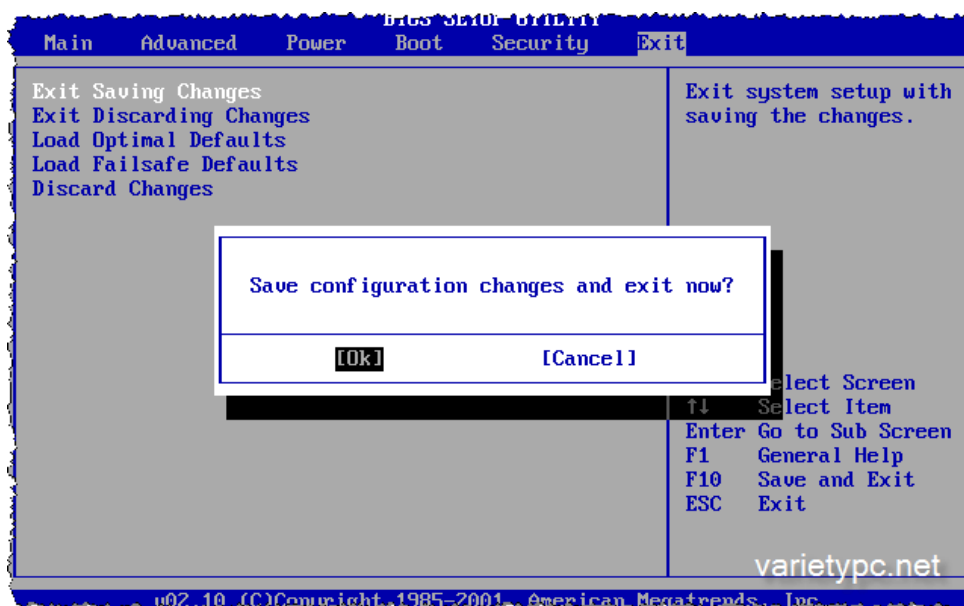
BIOS SETUP UTILITY
Main Advanced Power Boot Security Exit

Exit Saving Changes
Exit Discarding Changes
Load Optimal Defaults
Load Failsafe Defaults
Discard Changes

Exit system setup with saving the changes.

Save configuration changes and exit now?

[Ok] [Cancel]

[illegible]elect Screen
↑↓ Select Item
Enter Go to Sub Screen
F1 General Help
F10 Save and Exit
ESC Exit

varietypc.net

v02.10 (C)Copyright 1985-2001, American Megatrends, Inc.